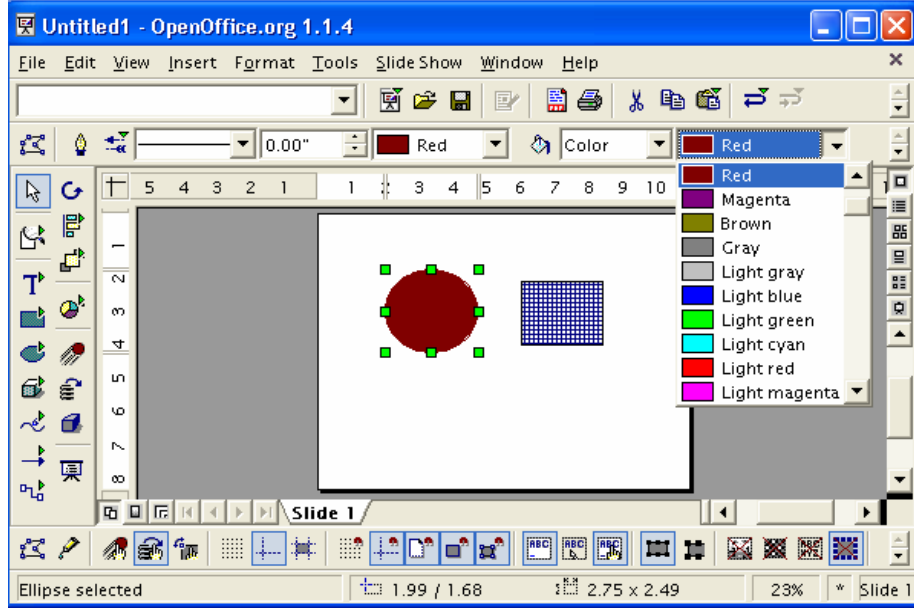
Untitled1 - OpenOffice.org 1.1.4

File Edit View Insert Format Tools Slide Show Window Help

0.00" Red Color Red

Red
Magenta
Brown
Gray
Light gray
Light blue
Light green
Light cyan
Light red
Light magenta

5 4 3 2 1 1 3 4 5 6 7 8 9 10

1 2 3 4 5 6 7 8

Slide 1

Ellipse selected 1.99 / 1.68 2.75 x 2.49 23% * Slide 1